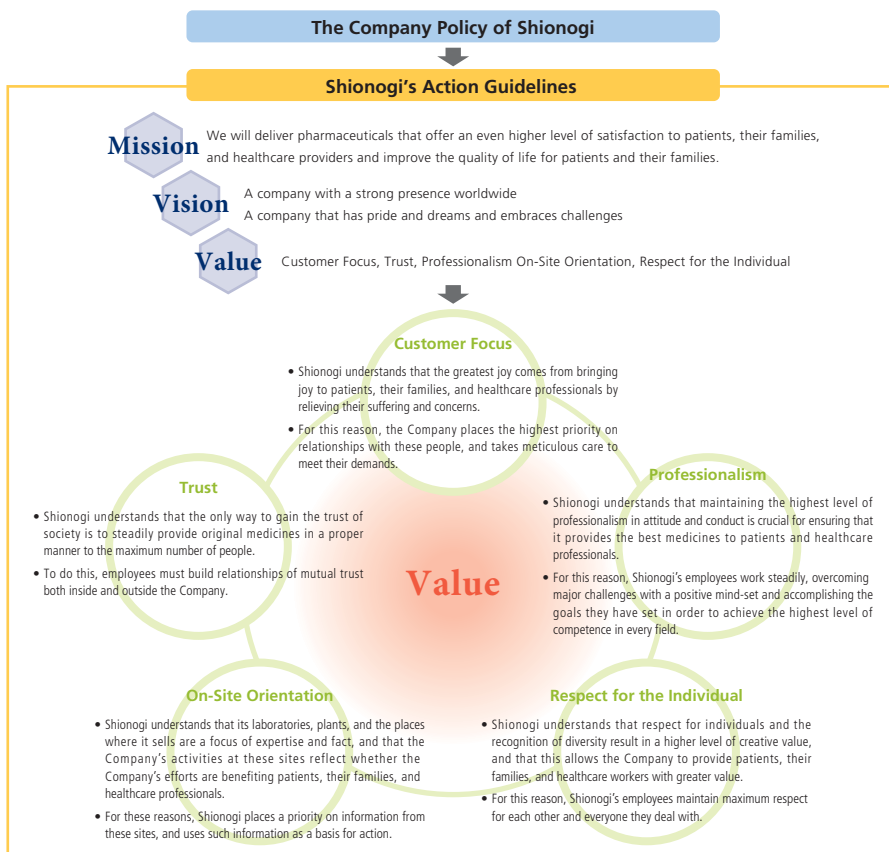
The Company Policy of Shionogi

Shionogi's Action Guidelines

Mission We will deliver pharmaceuticals that offer an even higher level of satisfaction to patients, their families, and healthcare providers and improve the quality of life for patients and their families.

Vision A company with a strong presence worldwide
A company that has pride and dreams and embraces challenges

Value Customer Focus, Trust, Professionalism On-Site Orientation, Respect for the Individual

Customer Focus

• Shionogi understands that the greatest joy comes from bringing joy to patients, their families, and healthcare professionals by relieving their suffering and concerns.

• For this reason, the Company places the highest priority on relationships with these people, and takes meticulous care to meet their demands.

Trust

• Shionogi understands that the only way to gain the trust of society is to steadily provide original medicines in a proper manner to the maximum number of people.

• To do this, employees must build relationships of mutual trust both inside and outside the Company.

Value

Professionalism

• Shionogi understands that maintaining the highest level of professionalism in attitude and conduct is crucial for ensuring that it provides the best medicines to patients and healthcare professionals.

• For this reason, Shionogi's employees work steadily, overcoming major challenges with a positive mind-set and accomplishing the goals they have set in order to achieve the highest level of competence in every field.

On-Site Orientation

• Shionogi understands that its laboratories, plants, and the places where it sells are a focus of expertise and fact, and that the Company's activities at these sites reflect whether the Company's efforts are benefiting patients, their families, and healthcare professionals.

• For these reasons, Shionogi places a priority on information from these sites, and uses such information as a basis for action.

Respect for the Individual

• Shionogi understands that respect for individuals and the recognition of diversity result in a higher level of creative value, and that this allows the Company to provide patients, their families, and healthcare workers with greater value.

• For this reason, Shionogi's employees maintain maximum respect for each other and everyone they deal with.